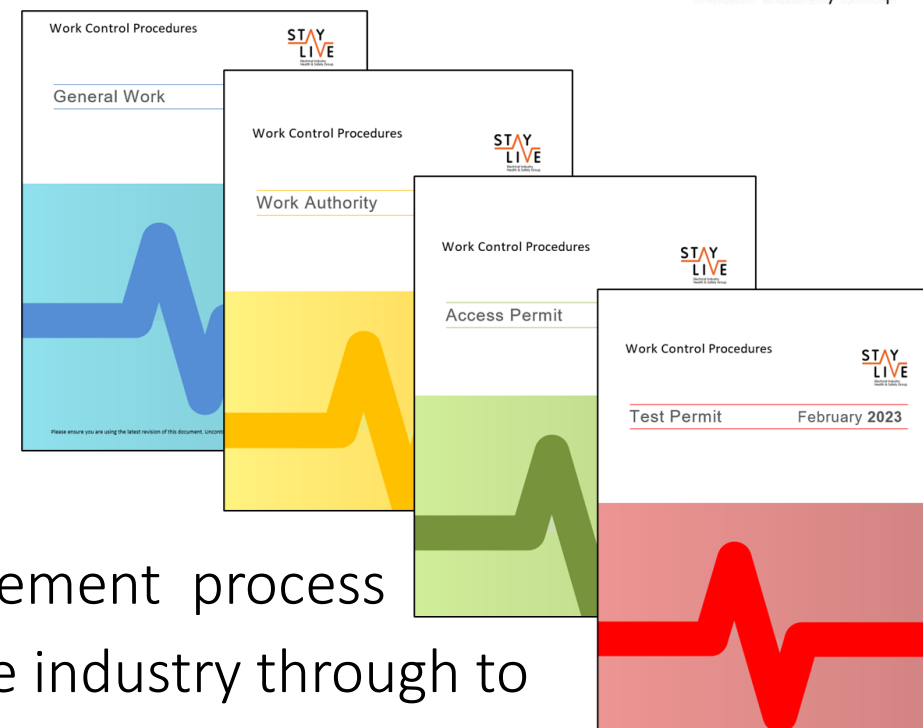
Work Control Procedures

STAY LIVE
Electrical Industry Health & Safety Group

General Work

Please ensure you are using the latest revision of this document. Uncontr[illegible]

Work Control Procedures

STAY LIVE
Electrical Industry Health & Safety Group

Work Authority

Work Control Procedures

STAY LIVE
Electrical Industry Health & Safety Group

Access Permit

Work Control Procedures

STAY LIVE
Electrical Industry Health & Safety Group

Test Permit February 2023

ement process
e industry through to